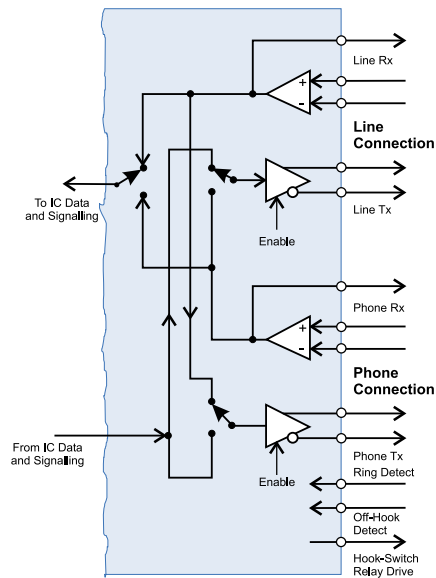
Line Rx

+

-

Line Connection

To IC Data and Signalling

Line Tx

Enable

Phone Rx

+

-

Phone Connection

From IC Data and Signalling

Phone Tx

Enable

Ring Detect

Off-Hook Detect

Hook-Switch Relay Drive